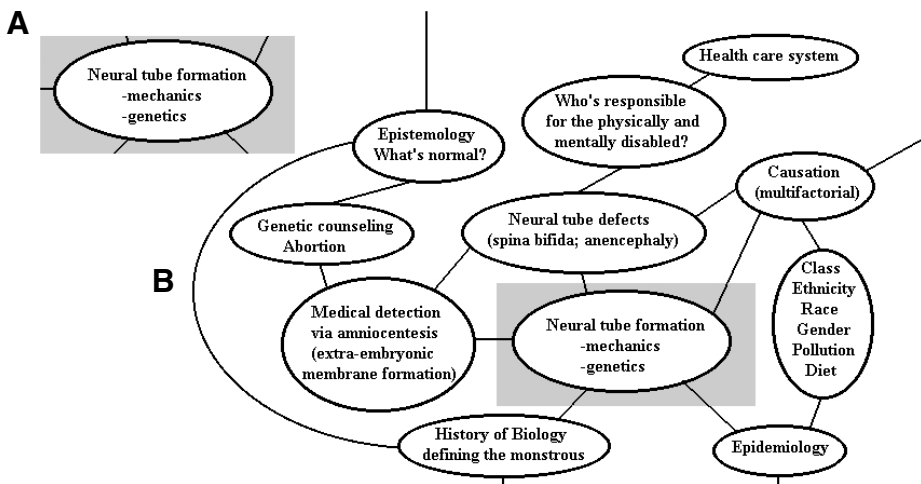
A

Neural tube formation
-mechanics
-genetics

Health care system

Who's responsible for the physically and mentally disabled?

Epistemology
What's normal?

Causation
(multifactorial)

Genetic counseling
Abortion

Neural tube defects
(spina bifida; anencephaly)

B

Class
Ethnicity
Race
Gender
Pollution
Diet

Medical detection via amniocentesis (extra-embryonic membrane formation)

Neural tube formation
-mechanics
-genetics

History of Biology
defining the monstrous

Epidemiology